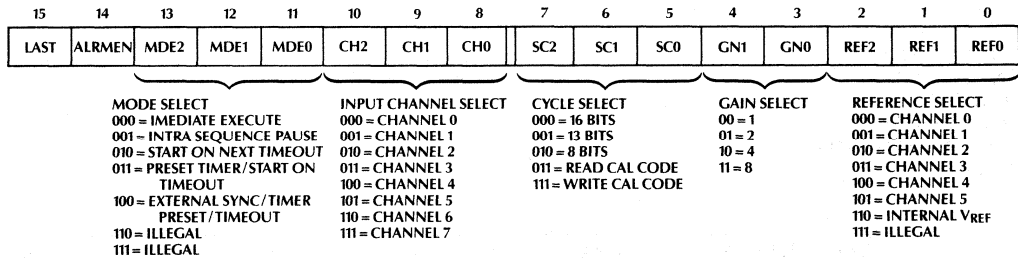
| 15 | 14 | 13 | 12 | 11 | 10 | 9 | 8 | 7 | 6 | 5 | 4 | 3 | 2 | 1 | 0 |
|---|---|---|---|---|---|---|---|---|---|---|---|---|---|---|---|
| LAST | ALRMEN | MDE2 | MDE1 | MDE0 | CH2 | CH1 | CH0 | SC2 | SC1 | SC0 | GN1 | GN0 | REF2 | REF1 | REF0 |

MODE SELECT
000 = IMEDIATE EXECUTE
001 = INTRA SEQUENCE PAUSE
010 = START ON NEXT TIMEOUT
011 = PRESET TIMER/START ON TIMEOUT
100 = EXTERNAL SYNC/TIMER PRESET/TIMEOUT
110 = ILLEGAL
111 = ILLEGAL

INPUT CHANNEL SELECT
000 = CHANNEL 0
001 = CHANNEL 1
010 = CHANNEL 2
011 = CHANNEL 3
100 = CHANNEL 4
101 = CHANNEL 5
110 = CHANNEL 6
111 = CHANNEL 7

CYCLE SELECT
000 = 16 BITS
001 = 13 BITS
010 = 8 BITS
011 = READ CAL CODE
111 = WRITE CAL CODE

GAIN SELECT
00 = 1
01 = 2
10 = 4
11 = 8

REFERENCE SELECT
000 = CHANNEL 0
001 = CHANNEL 1
010 = CHANNEL 2
011 = CHANNEL 3
100 = CHANNEL 4
101 = CHANNEL 5
110 = INTERNAL $V_{REF}$
111 = ILLEGAL